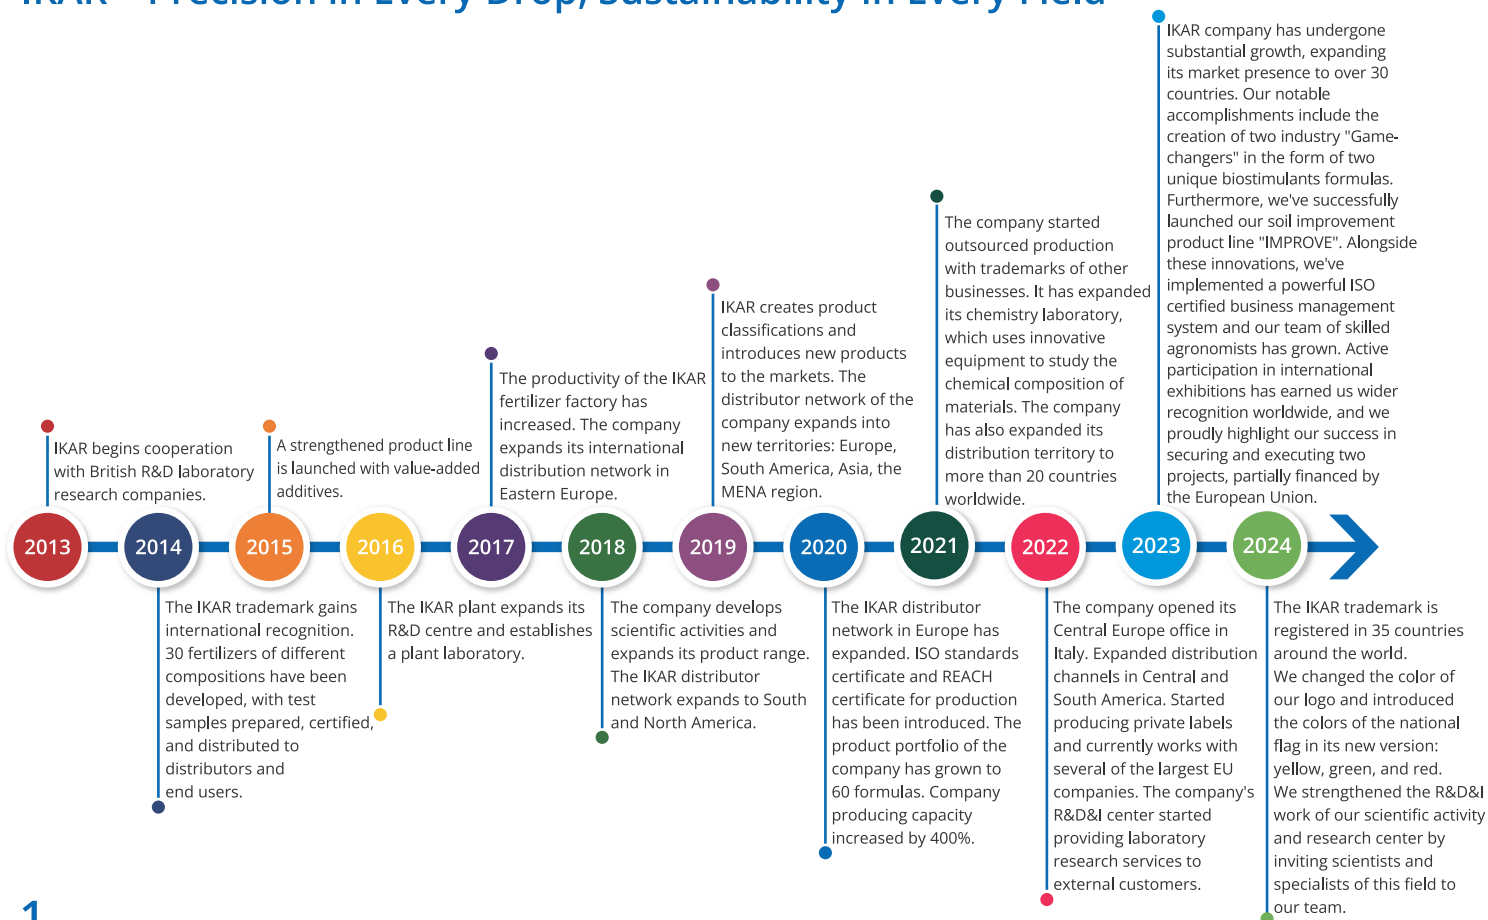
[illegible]

IKAR begins cooperation with British R&D laboratory research companies.

A strengthened product line is launched with value-added additives.

The productivity of the IKAR fertilizer factory has increased. The company expands its international distribution network in Eastern Europe.

IKAR creates product classifications and introduces new products to the markets. The distributor network of the company expands into new territories: Europe, South America, Asia, the MENA region.

The company started outsourced production with trademarks of other businesses. It has expanded its chemistry laboratory, which uses innovative equipment to study the chemical composition of materials. The company has also expanded its distribution territory to more than 20 countries worldwide.

IKAR company has undergone substantial growth, expanding its market presence to over 30 countries. Our notable accomplishments include the creation of two industry "Game-changers" in the form of two unique biostimulants formulas. Furthermore, we've successfully launched our soil improvement product line "IMPROVE". Alongside these innovations, we've implemented a powerful ISO certified business management system and our team of skilled agronomists has grown. Active participation in international exhibitions has earned us wider recognition worldwide, and we proudly highlight our success in securing and executing two projects, partially financed by the European Union.

2013 2014 2015 2016 2017 2018 2019 2020 2021 2022 2023 2024

The IKAR trademark gains international recognition. 30 fertilizers of different compositions have been developed, with test samples prepared, certified, and distributed to distributors and end users.

The IKAR plant expands its R&D centre and establishes a plant laboratory.

The company develops scientific activities and expands its product range. The IKAR distributor network expands to South and North America.

The IKAR distributor network in Europe has expanded. ISO standards certificate and REACH certificate for production has been introduced. The product portfolio of the company has grown to 60 formulas. Company producing capacity increased by 400%.

The company opened its Central Europe office in Italy. Expanded distribution channels in Central and South America. Started producing private labels and currently works with several of the largest EU companies. The company's R&D&I center started providing laboratory research services to external customers.

The IKAR trademark is registered in 35 countries around the world. We changed the color of our logo and introduced the colors of the national flag in its new version: yellow, green, and red. We strengthened the R&D&I work of our scientific activity and research center by inviting scientists and specialists of this field to our team.

1